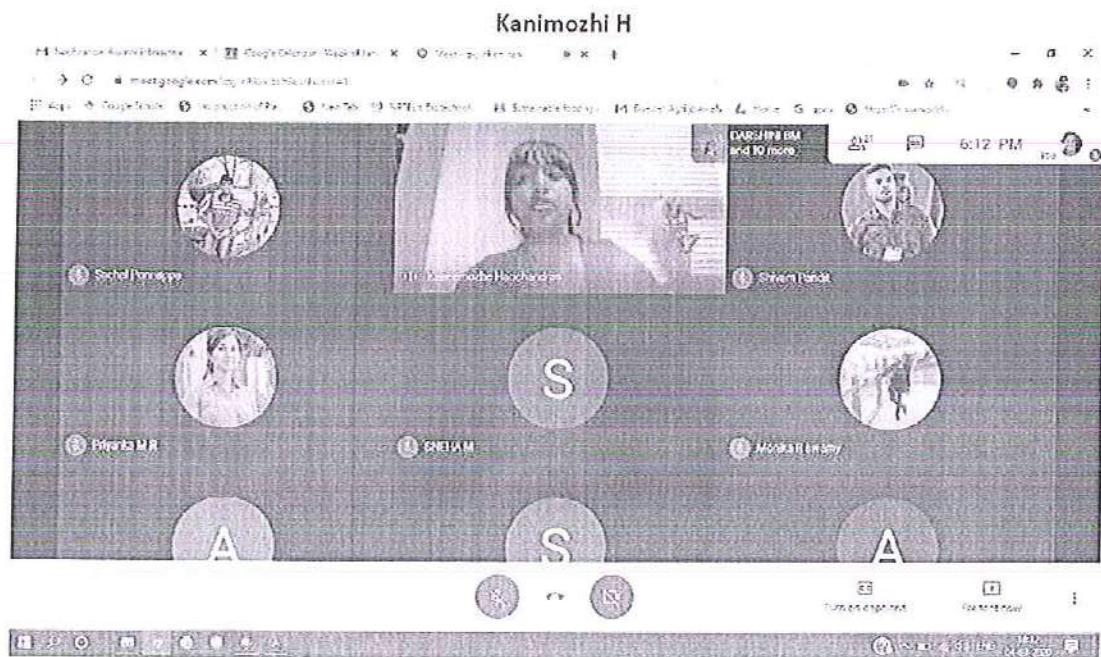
Kanimozhi H

meet.google.com

DARSHINI BM and 10 more

6:12 PM

Sachel Ponnappa

Kanimozhe Ravichandran

Shivam Pandit

Priyanka M R

S

SNEHA M

Monika R swamy

A

S

A

Turn on captions

Present now